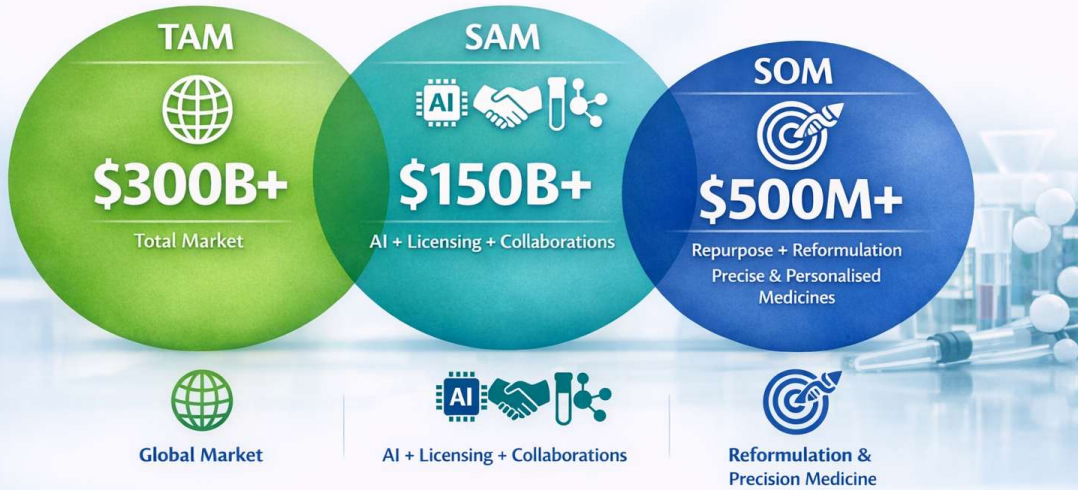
TAM
$300B+
Total Market

SAM
AI
$150B+
AI + Licensing + Collaborations

SOM
$500M+
Repurpose + Reformulation
Precise & Personalised Medicines

Global Market

AI
AI + Licensing + Collaborations

Reformulation & Precision Medicine